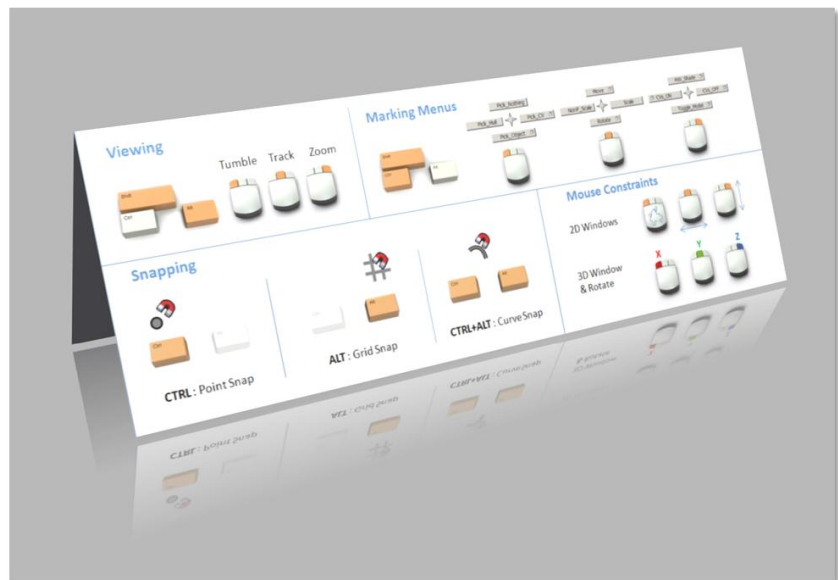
Viewing

Tumble Track Zoom

Shift

Ctrl

Alt

Marking Menus

Pick_Nothing

Pick_Hull

Pick_CV

Pick_Object

Move

NonP_Scale

Scale

Rotate

Hid_Show

CVs_ON

CVs_OFF

Toggle_Hull

Shift

Ctrl

Alt

Mouse Constraints

2D Windows

3D Window & Rotate

X

Y

Z

Snapping

Ctrl

CTRL : Point Snap

Alt

ALT : Grid Snap

Ctrl

Alt

CTRL+ALT : Curve Snap